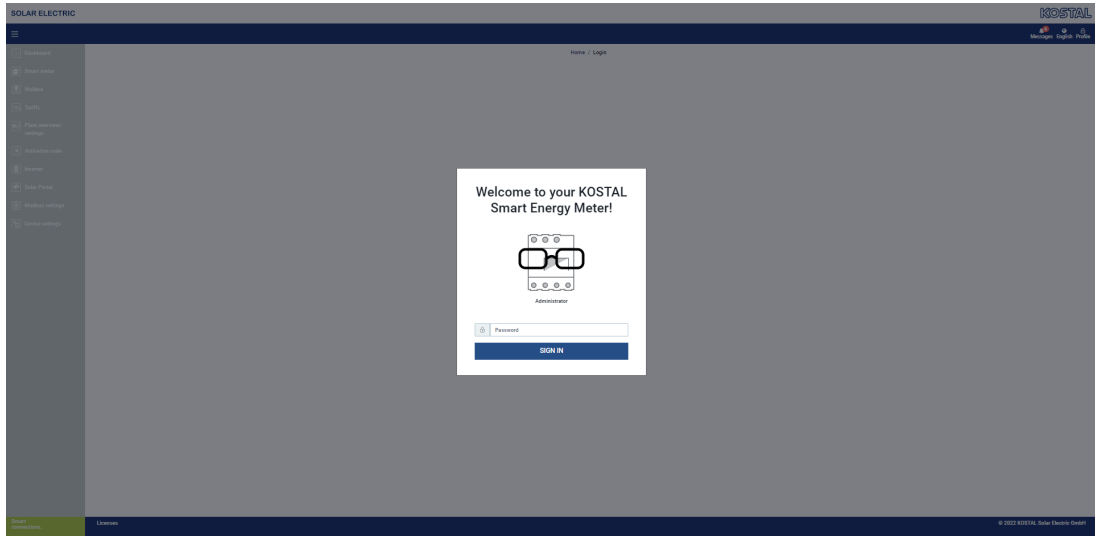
SOLAR ELECTRIC

KOSTAL

Messages English Profile

Dashboard
Smart meter
Wallbox
Tariffs
Plant overview settings
Inbound code
Inverter
Solar Portal
Modbus settings
Device settings

Home / Login

Welcome to your KOSTAL Smart Energy Meter!

Administrator

Password

SIGN IN

Smart connections.

Licenses

© 2022 KOSTAL Solar Electric GmbH